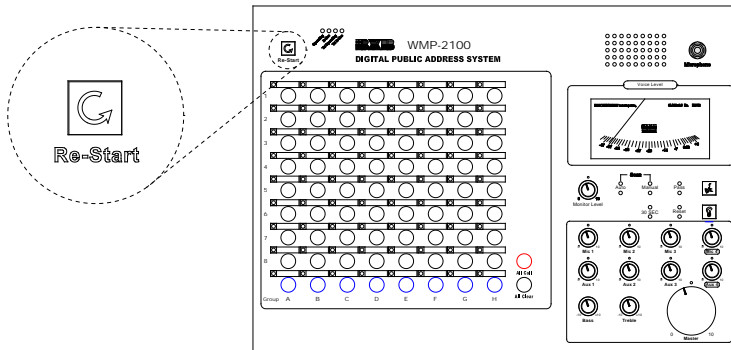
Re-Start

Re-Start

WMP-2100
DIGITAL PUBLIC ADDRESS SYSTEM

Microphone

Voice Level

1
2
3
4
5
6
7
8

All Call
All Clear

Group A B C D E F G H

Monitor Level

Auto
Manual
Page
30 SEC
Reset

Mic 1
Mic 2
Mic 3
Aux 1
Aux 2
Aux 3
Bass
Treble
0
10
Master